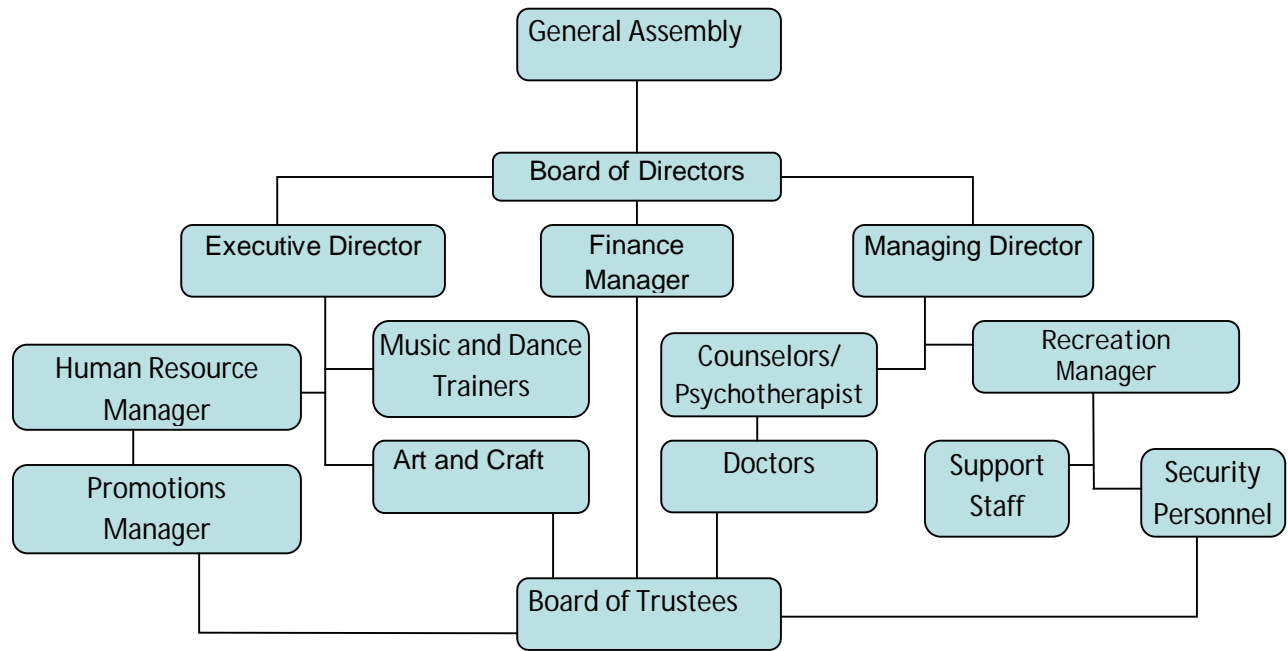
General Assembly

Board of Directors

Executive Director

Finance Manager

Managing Director

Human Resource Manager

Music and Dance Trainers

Counselors/ Psychotherapist

Recreation Manager

Promotions Manager

Art and Craft

Doctors

Support Staff

Security Personnel

Board of Trustees